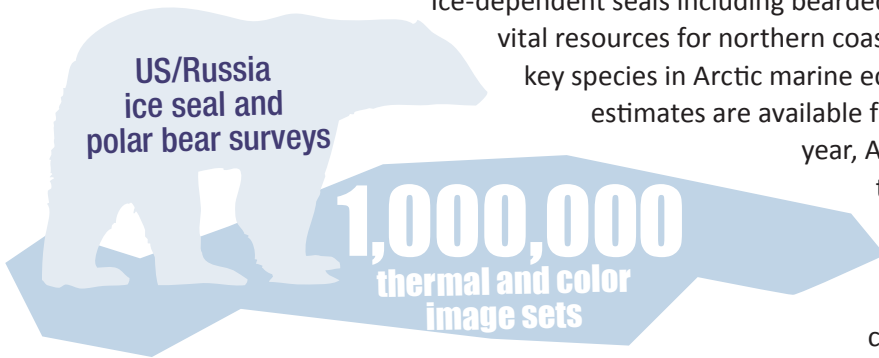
Ice-dependent seals including bearded
vital resources for northern coas
key species in Arctic marine ec
estimates are available f
year, A
t

US/Russia ice seal and polar bear surveys

1,000,000
thermal and color image sets

c